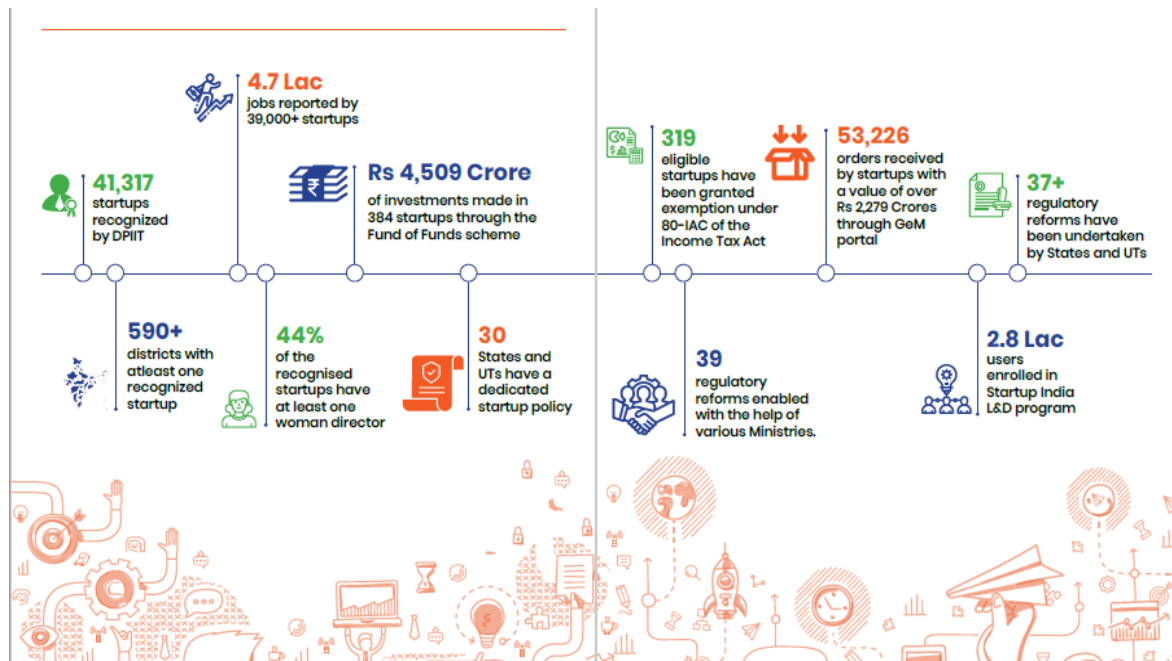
4.7 Lac
jobs reported by 39,000+ startups

41,317
startups recognized by DPIIT

Rs 4,509 Crore
of investments made in 384 startups through the Fund of Funds scheme

590+
districts with atleast one recognized startup

44%
of the recognised startups have at least one woman director

30
States and UTs have a dedicated startup policy

319
eligible startups have been granted exemption under 80-IAC of the Income Tax Act

53,226
orders received by startups with a value of over Rs 2,279 Crores through GeM portal

37+
regulatory reforms have been undertaken by States and UTs

39
regulatory reforms enabled with the help of various Ministries.

2.8 Lac
users enrolled in Startup India L&D program